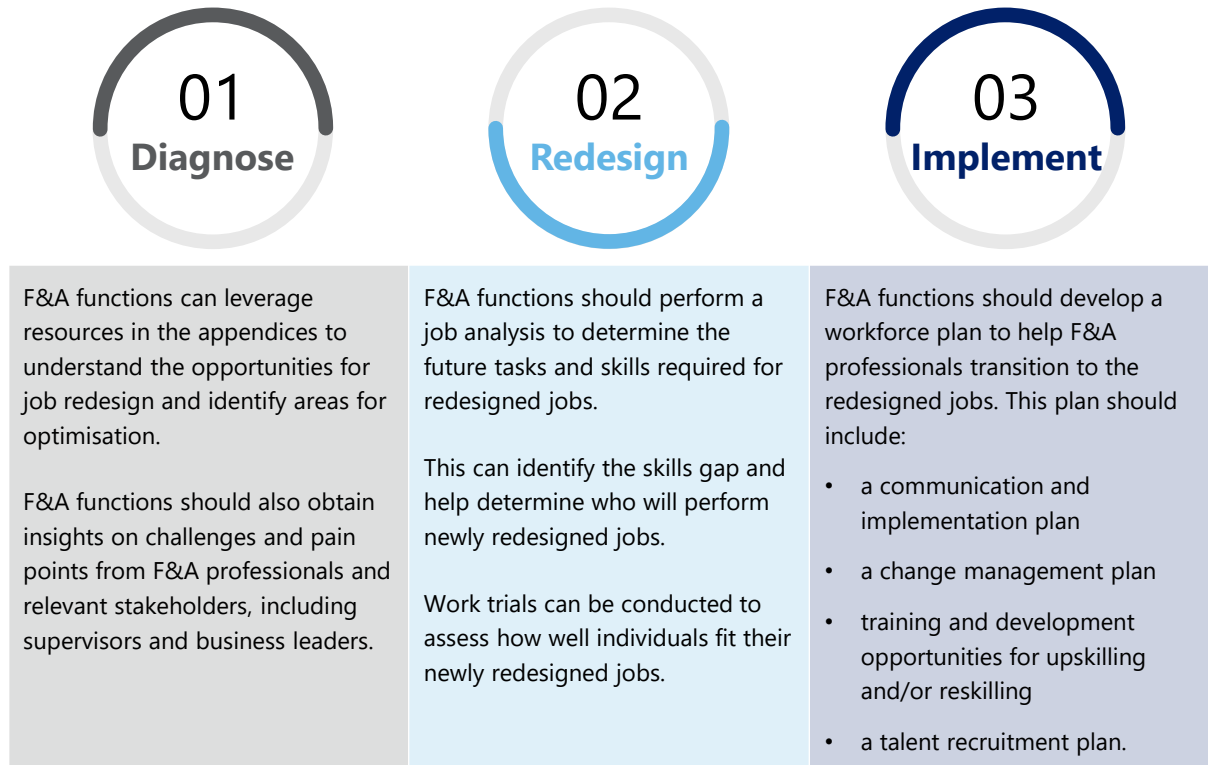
01
Diagnose

02
Redesign

03
Implement

F&A functions can leverage resources in the appendices to understand the opportunities for job redesign and identify areas for optimisation.

F&A functions should also obtain insights on challenges and pain points from F&A professionals and relevant stakeholders, including supervisors and business leaders.

F&A functions should perform a job analysis to determine the future tasks and skills required for redesigned jobs.

This can identify the skills gap and help determine who will perform newly redesigned jobs.

Work trials can be conducted to assess how well individuals fit their newly redesigned jobs.

F&A functions should develop a workforce plan to help F&A professionals transition to the redesigned jobs. This plan should include:

• a communication and implementation plan
• a change management plan
• training and development opportunities for upskilling and/or reskilling
• a talent recruitment plan.